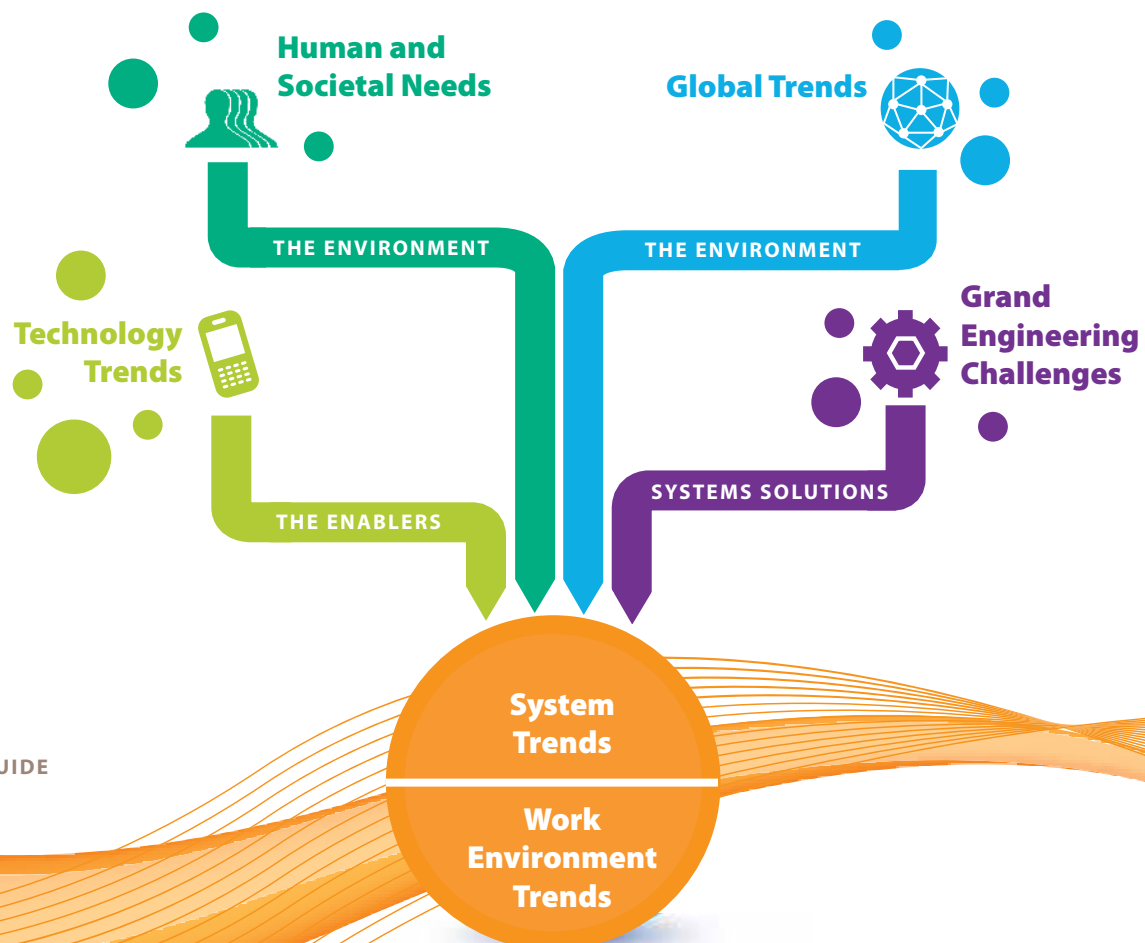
Human and Societal Needs

Global Trends

THE ENVIRONMENT

THE ENVIRONMENT

Technology Trends

Grand Engineering Challenges

THE ENABLERS

SYSTEMS SOLUTIONS

UIDE

System Trends

Work Environment Trends